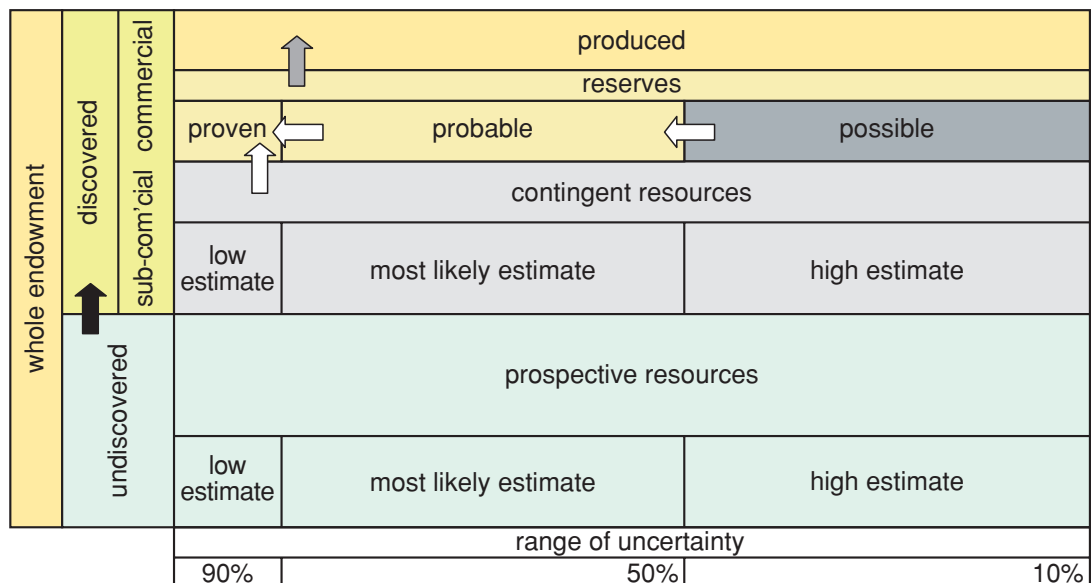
whole endowment

discovered

undiscovered

commercial

sub-com'cial

produced

reserves

| proven | probable | possible |
|---|---|---|

contingent resources

| low estimate | most likely estimate | high estimate |
|---|---|---|

prospective resources

| low estimate | most likely estimate | high estimate |
|---|---|---|

range of uncertainty

90% 50% 10%